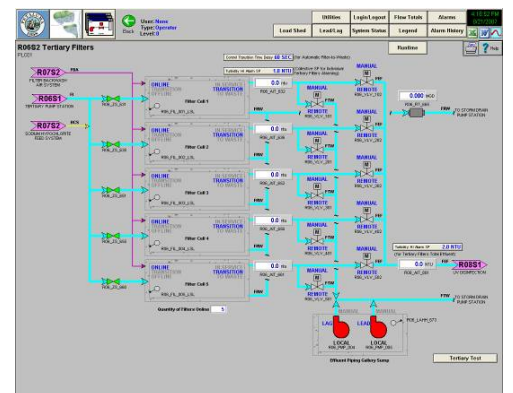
Back

User: None
Type: Operator
Level: 0

Utilities
Login/Logout
Flow Totals
Alarms
Load Shed
Lead/Lag
System Status
Legend
Alarm History

R06S2 Tertiary Filters

Routine

Help

Current Transition Time Delay 60 SEC (for Automatic Filter-to-Waste)

Turbidity Hi Alarm SP 1.0 NTU (Calibration SP for Individual Tertiary Filters Alarming)

R07S2
FILTER BACKWASH AIR SYSTEM

R06S1
TERTIARY PUMP STATION

R07S2
SODIUM HYPOCHLORITE FEED SYSTEM

ONLINE
TRANSITION
Filter Cell 1

ONLINE
TRANSITION
Filter Cell 2

ONLINE
TRANSITION
Filter Cell 3

ONLINE
TRANSITION
Filter Cell 4

ONLINE
TRANSITION
Filter Cell 5

0.0 ntu
0.0 ntu
0.0 ntu
0.0 ntu
0.0 ntu

MANUAL
REMOTE
MANUAL
REMOTE
MANUAL
REMOTE
MANUAL
REMOTE
MANUAL
REMOTE

0.000 mgd

TO STORM DRAIN PUMP STATION

Turbidity Hi Alarm SP 2.0 NTU (for Tertiary Filters Total Effluent)

0.0 ntu

R08S1
UV DISINFECTION

TO STORM DRAIN PUMP STATION

Quantity of Filters Online 5

LAG
LOCAL
LEAD
LOCAL

Effluent Piping Gallery Sump

Tertiary Test